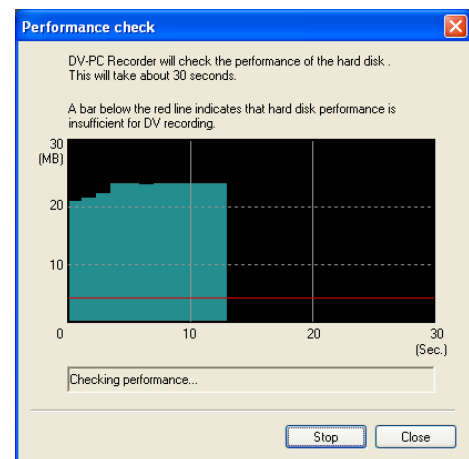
Performance check

DV-PC Recorder will check the performance of the hard disk . This will take about 30 seconds.

A bar below the red line indicates that hard disk performance is insufficient for DV recording.

30
(MB)
20
10
0
10
20
30
(Sec.)

Checking performance...

Stop
Close